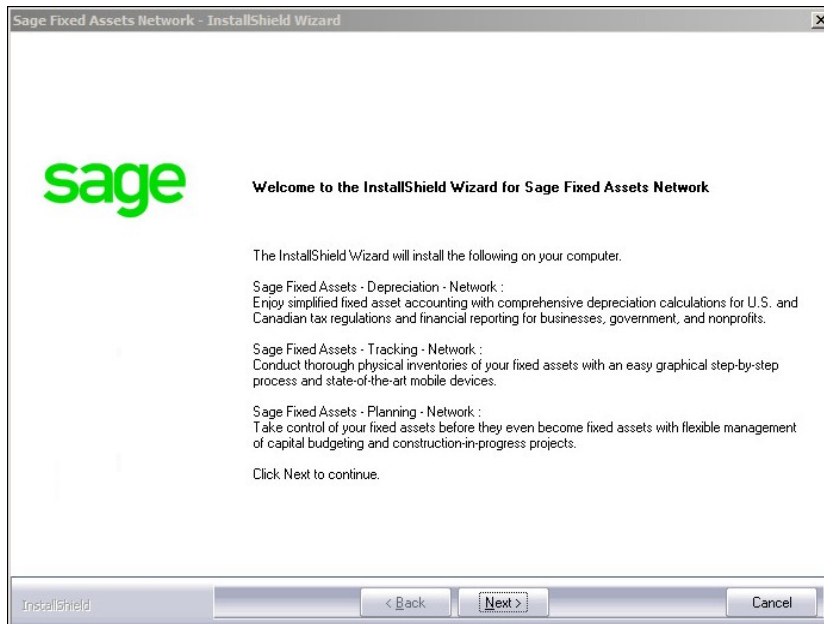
Sage Fixed Assets Network - InstallShield Wizard

sage

Welcome to the InstallShield Wizard for Sage Fixed Assets Network

The InstallShield Wizard will install the following on your computer.

Sage Fixed Assets - Depreciation - Network :
Enjoy simplified fixed asset accounting with comprehensive depreciation calculations for U.S. and Canadian tax regulations and financial reporting for businesses, government, and nonprofits.

Sage Fixed Assets - Tracking - Network :
Conduct thorough physical inventories of your fixed assets with an easy graphical step-by-step process and state-of-the-art mobile devices.

Sage Fixed Assets - Planning - Network :
Take control of your fixed assets before they even become fixed assets with flexible management of capital budgeting and construction-in-progress projects.

Click Next to continue.

InstallShield

< Back

Next >

Cancel